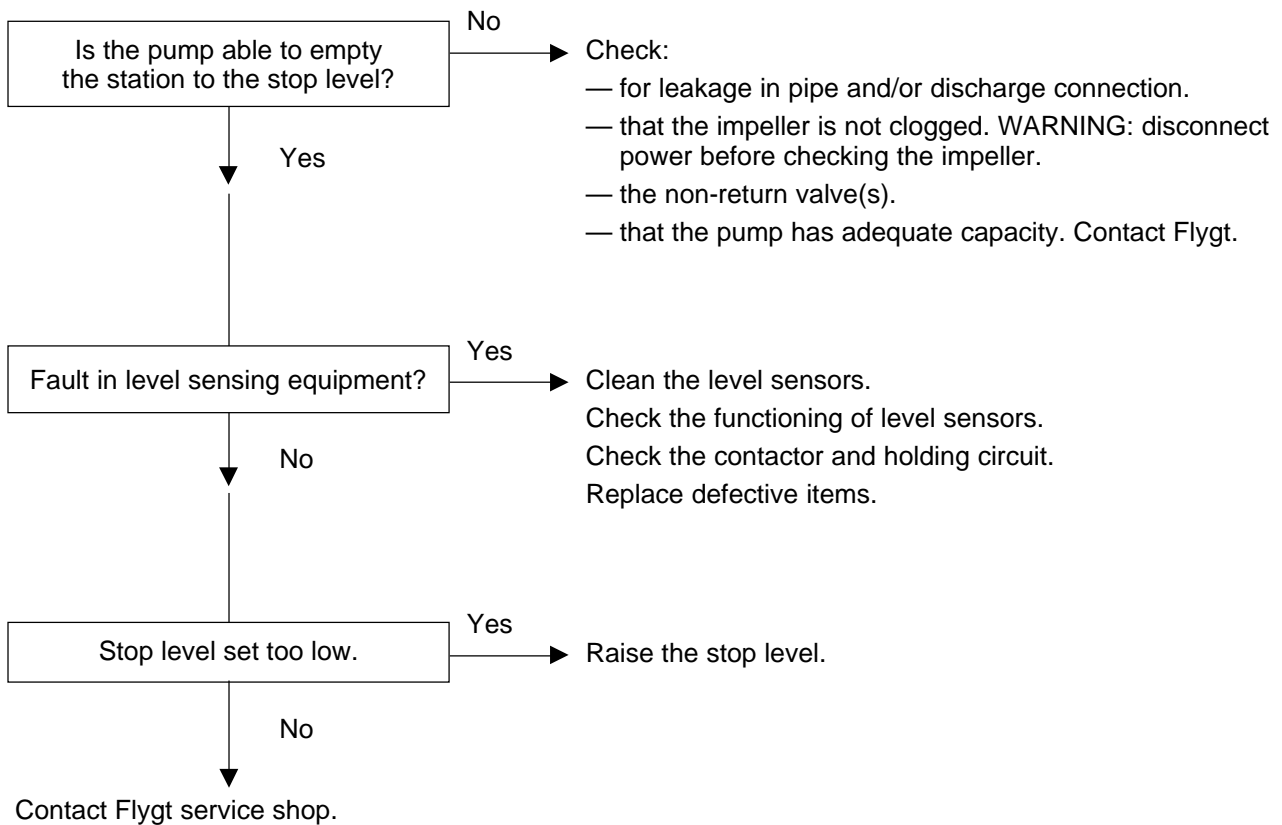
Is the pump able to empty the station to the stop level?

No

Check:

— for leakage in pipe and/or discharge connection.

— that the impeller is not clogged. WARNING: disconnect power before checking the impeller.

— the non-return valve(s).

— that the pump has adequate capacity. Contact Flygt.

Yes

Fault in level sensing equipment?

Yes

Clean the level sensors.

Check the functioning of level sensors.

Check the contactor and holding circuit.

Replace defective items.

No

Stop level set too low.

Yes

Raise the stop level.

No

Contact Flygt service shop.